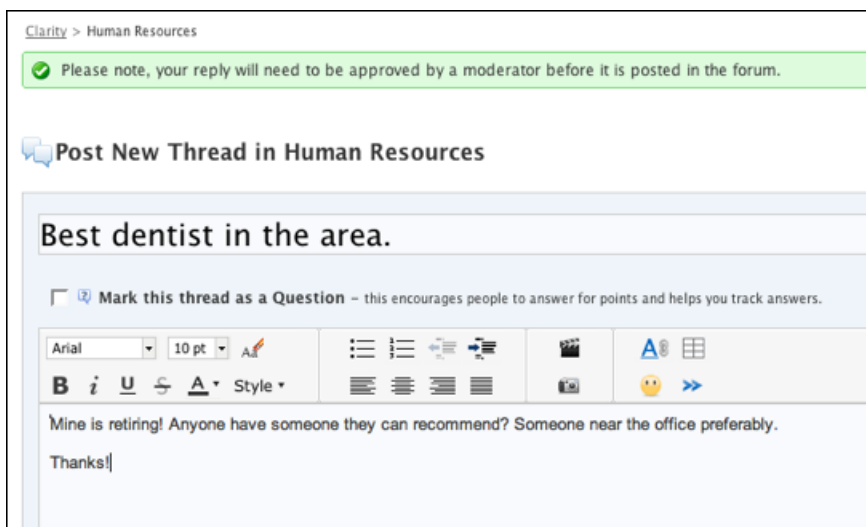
Clarity > Human Resources

Please note, your reply will need to be approved by a moderator before it is posted in the forum.

Post New Thread in Human Resources

Best dentist in the area.

Mark this thread as a Question – this encourages people to answer for points and helps you track answers.

Arial 10 pt

B i U S A Style

Mine is retiring! Anyone have someone they can recommend? Someone near the office preferably.

Thanks!